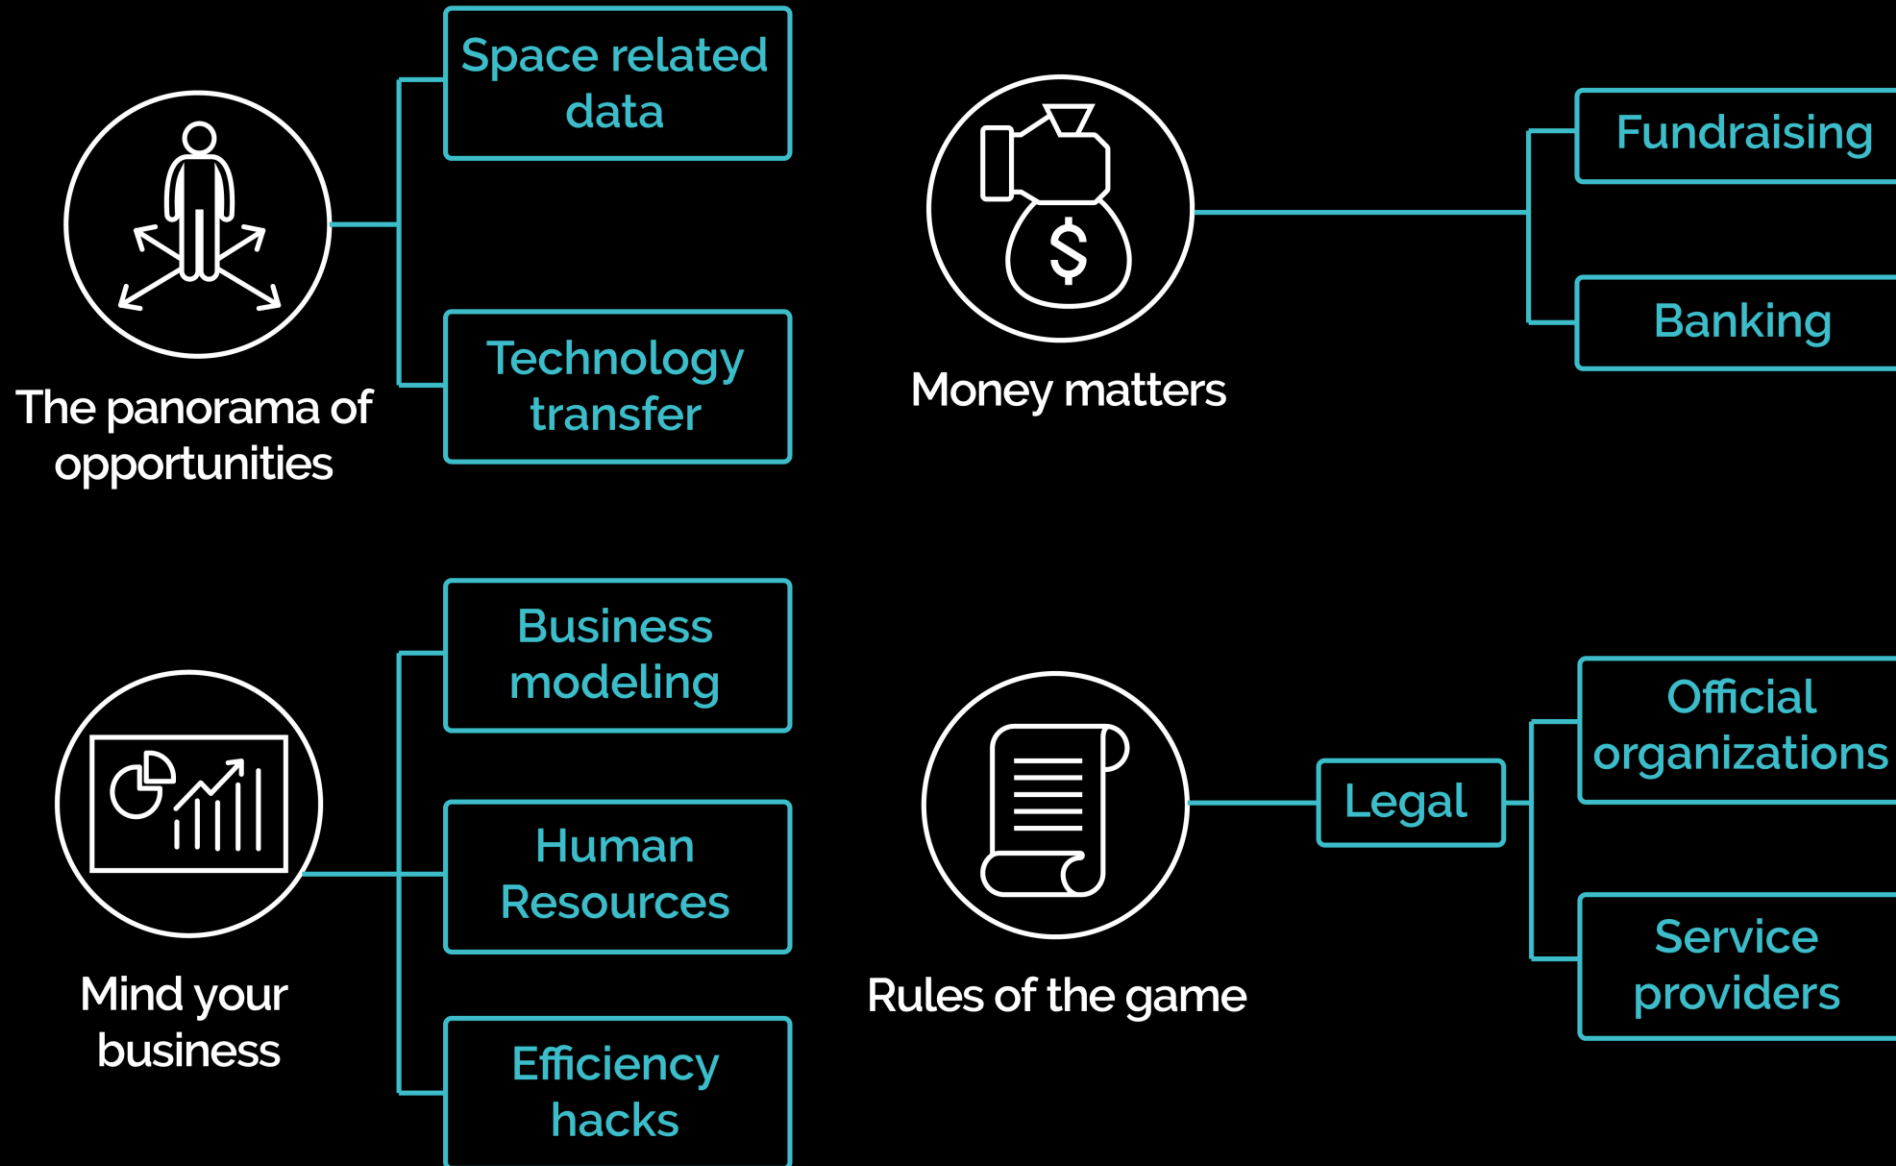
The panorama of opportunities

Space related data

Technology transfer

Money matters

Fundraising

Banking

Mind your business

Business modeling

Human Resources

Efficiency hacks

Rules of the game

Legal

Official organizations

Service providers